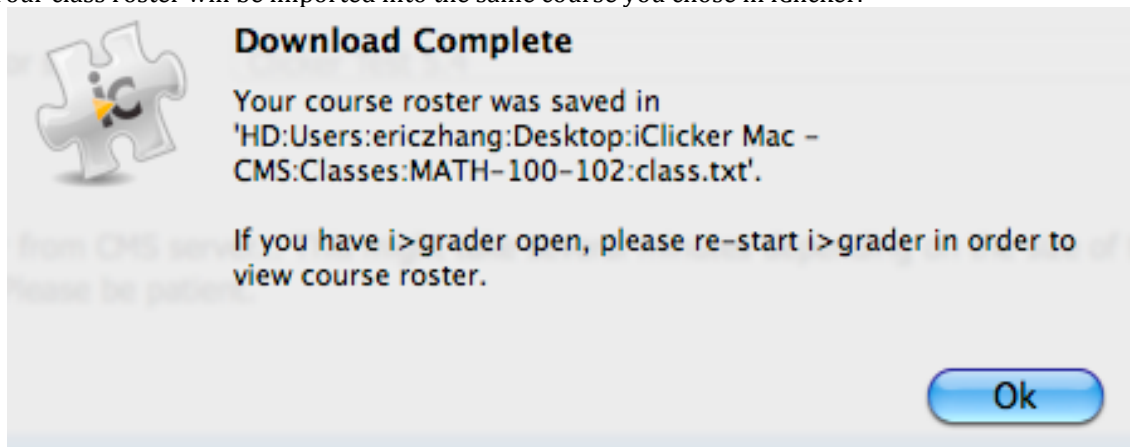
our class roster will be imported into the same course you chose in iClicker.

Download Complete

Your course roster was saved in 'HD:Users:ericzhang:Desktop:iClicker Mac - CMS:Classes:MATH-100-102:class.txt'.

If you have i>grader open, please re-start i>grader in order to view course roster.

Ok